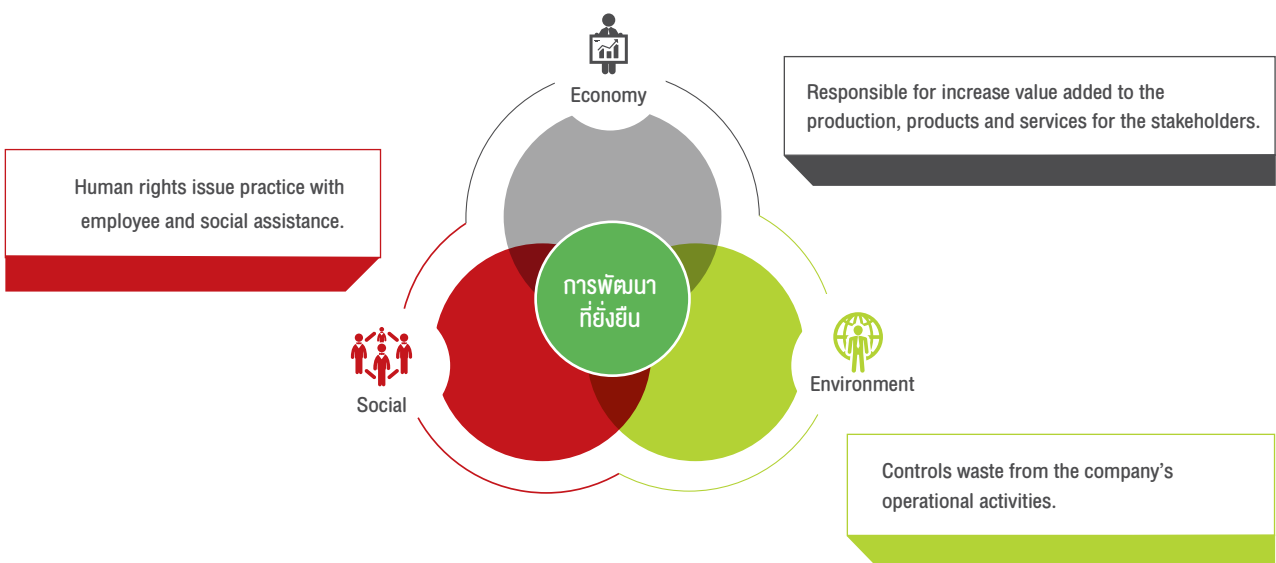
Economy

Responsible for increase value added to the production, products and services for the stakeholders.

Human rights issue practice with employee and social assistance.

การพัฒนา ที่ยั่งยืน

Social

Environment

Controls waste from the company's operational activities.